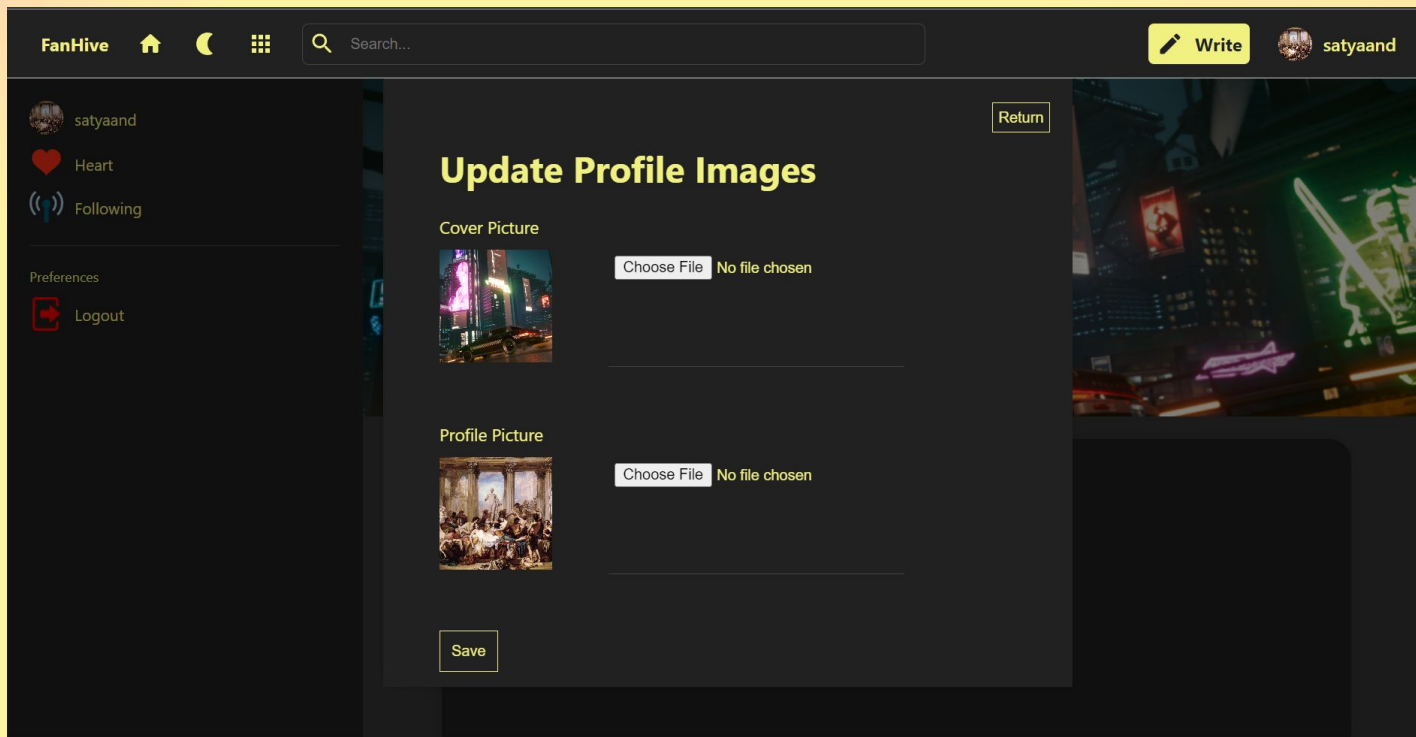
FanHive

Search...

Write

satyaand

satyaand

Heart

Following

Preferences

Logout

Return

Update Profile Images

Cover Picture

Choose File No file chosen

Profile Picture

Choose File No file chosen

Save